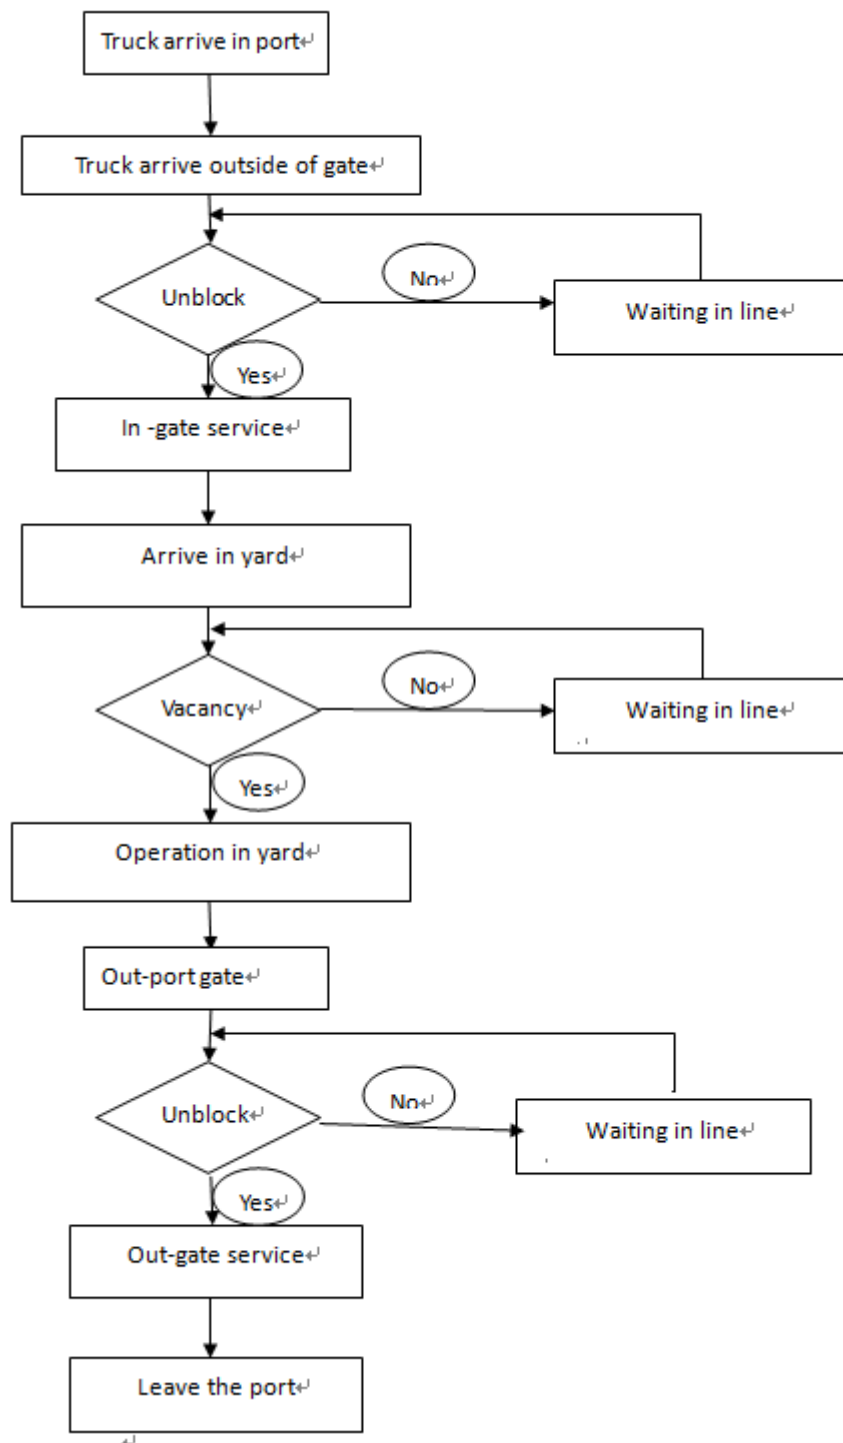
Truck arrive in port

Truck arrive outside of gate

Unblock

No

Waiting in line

Yes

In -gate service

Arrive in yard

Vacancy

No

Waiting in line

Yes

Operation in yard

Out-port gate

Unblock

No

Waiting in line

Yes

Out-gate service

Leave the port